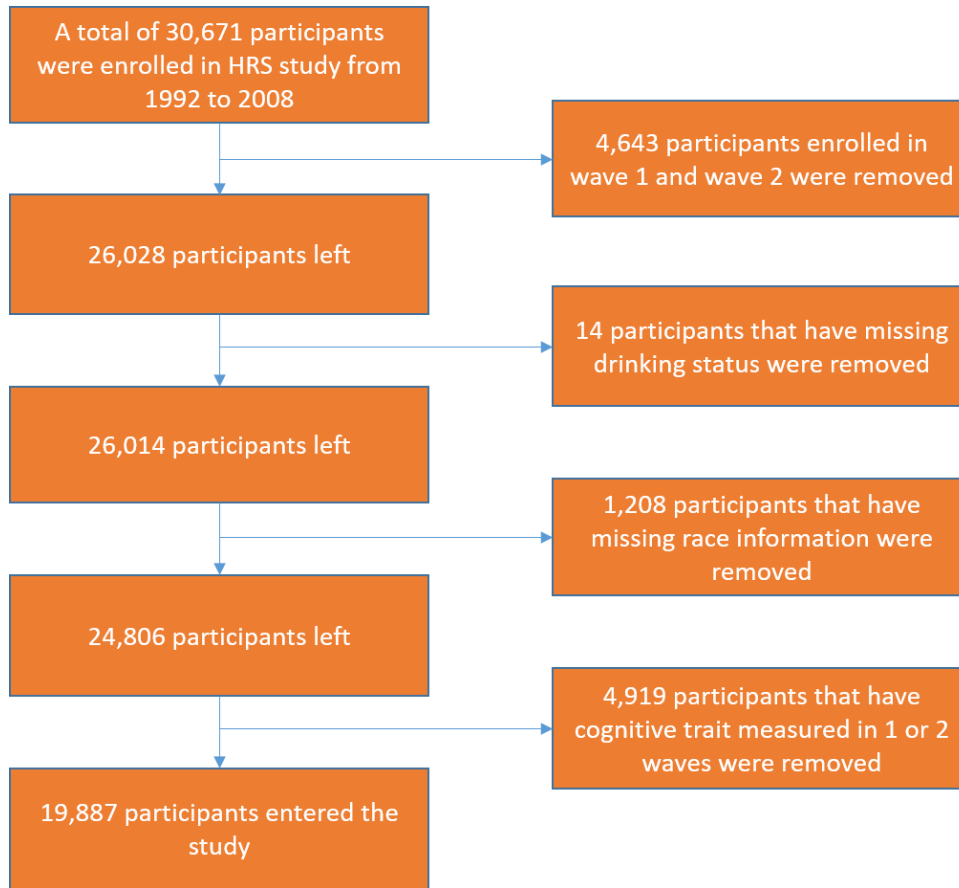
A total of 30,671 participants were enrolled in HRS study from 1992 to 2008

4,643 participants enrolled in wave 1 and wave 2 were removed

26,028 participants left

14 participants that have missing drinking status were removed

26,014 participants left

1,208 participants that have missing race information were removed

24,806 participants left

4,919 participants that have cognitive trait measured in 1 or 2 waves were removed

19,887 participants entered the study